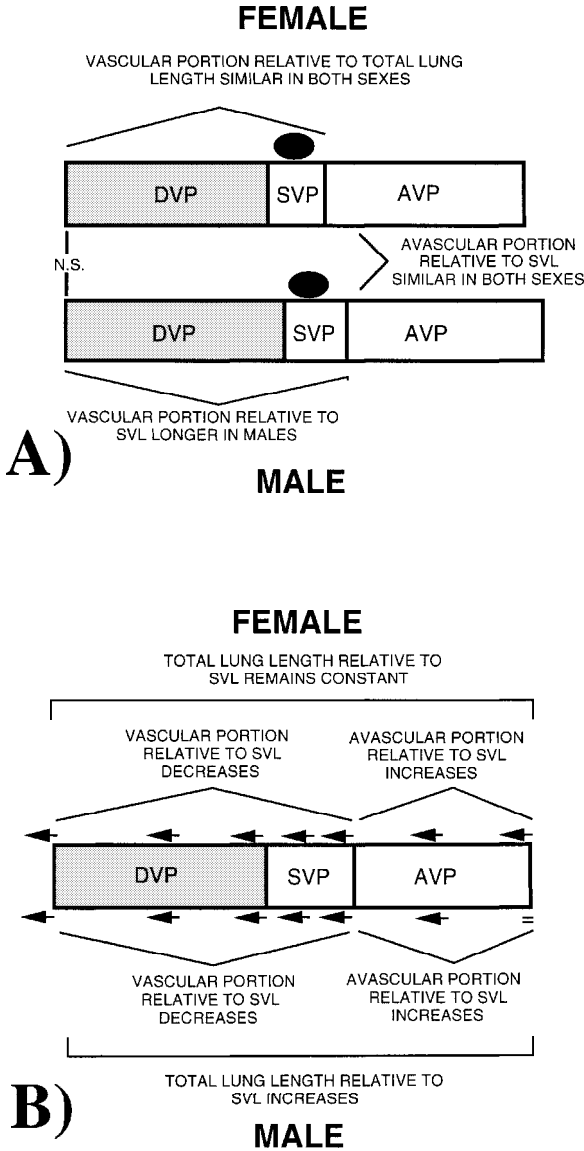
FEMALE

VASCULAR PORTION RELATIVE TO TOTAL LUNG LENGTH SIMILAR IN BOTH SEXES

DVP | SVP | AVP

N.S.

AVASCULAR PORTION RELATIVE TO SVL SIMILAR IN BOTH SEXES

DVP | SVP | AVP

VASCULAR PORTION RELATIVE TO SVL LONGER IN MALES

A)

MALE

FEMALE

TOTAL LUNG LENGTH RELATIVE TO SVL REMAINS CONSTANT

VASCULAR PORTION RELATIVE TO SVL DECREASES

AVASCULAR PORTION RELATIVE TO SVL INCREASES

DVP | SVP | AVP

=

VASCULAR PORTION RELATIVE TO SVL DECREASES

AVASCULAR PORTION RELATIVE TO SVL INCREASES

TOTAL LUNG LENGTH RELATIVE TO SVL INCREASES

B)

MALE